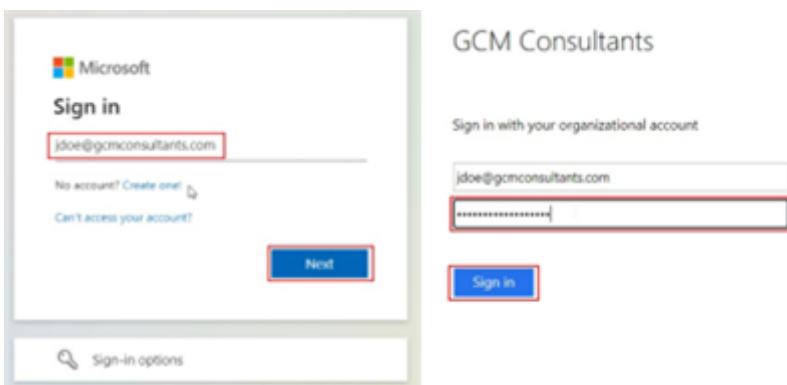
Microsoft

Sign in

jdoe@gcmconsultants.com

No account? Create one!

Can't access your account?

Next

Sign-in options

GCM Consultants

Sign in with your organizational account

jdoe@gcmconsultants.com

••••••••••••••••••

Sign in